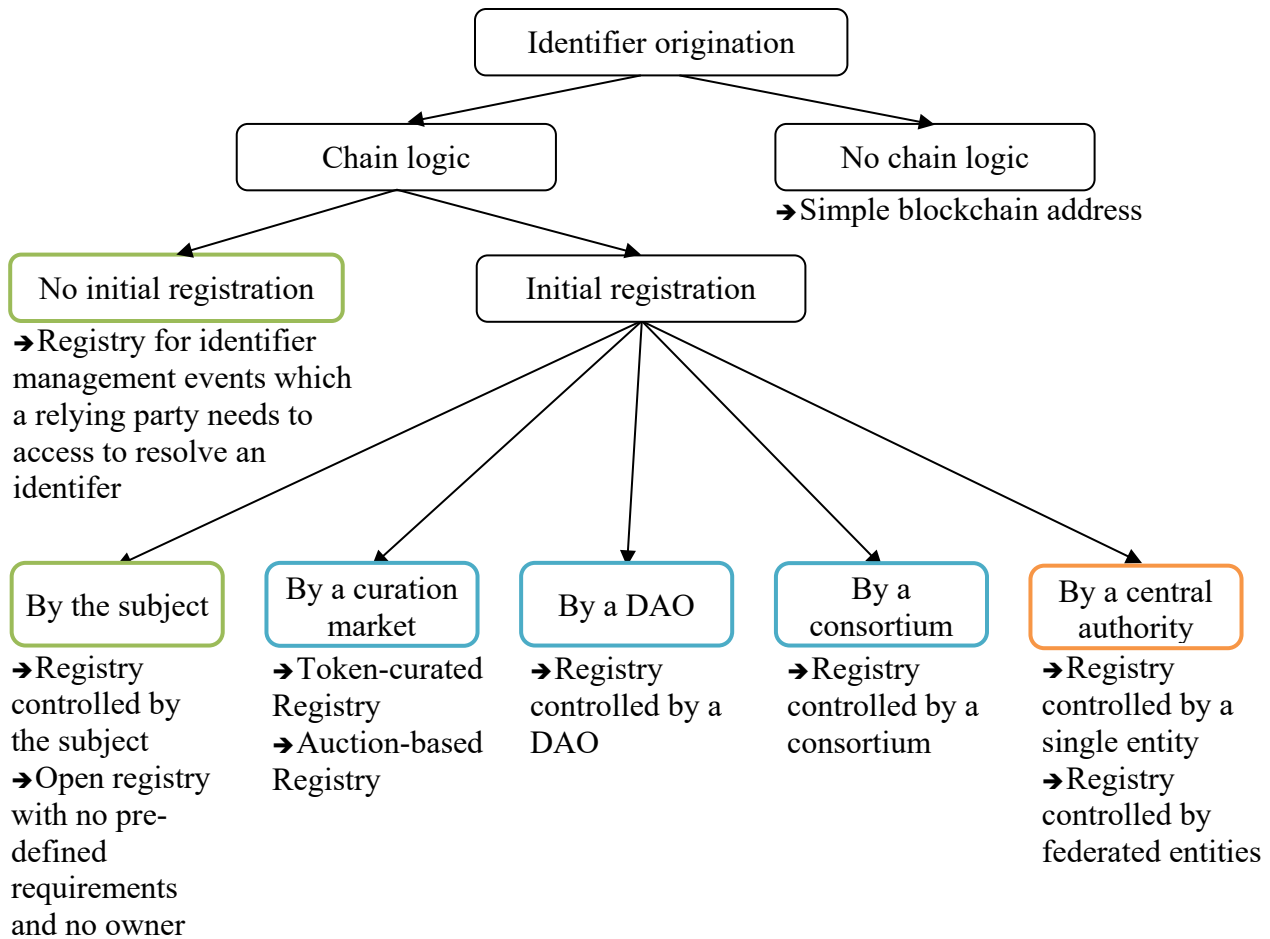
Identifier origination

Chain logic

No chain logic

➔Simple blockchain address

No initial registration

➔Registry for identifier management events which a relying party needs to access to resolve an identifer

Initial registration

By the subject

➔Registry controlled by the subject

➔Open registry with no predefined requirements and no owner

By a curation market

➔Token-curated Registry

➔Auction-based Registry

By a DAO

➔Registry controlled by a DAO

By a consortium

➔Registry controlled by a consortium

By a central authority

➔Registry controlled by a single entity

➔Registry controlled by federated entities